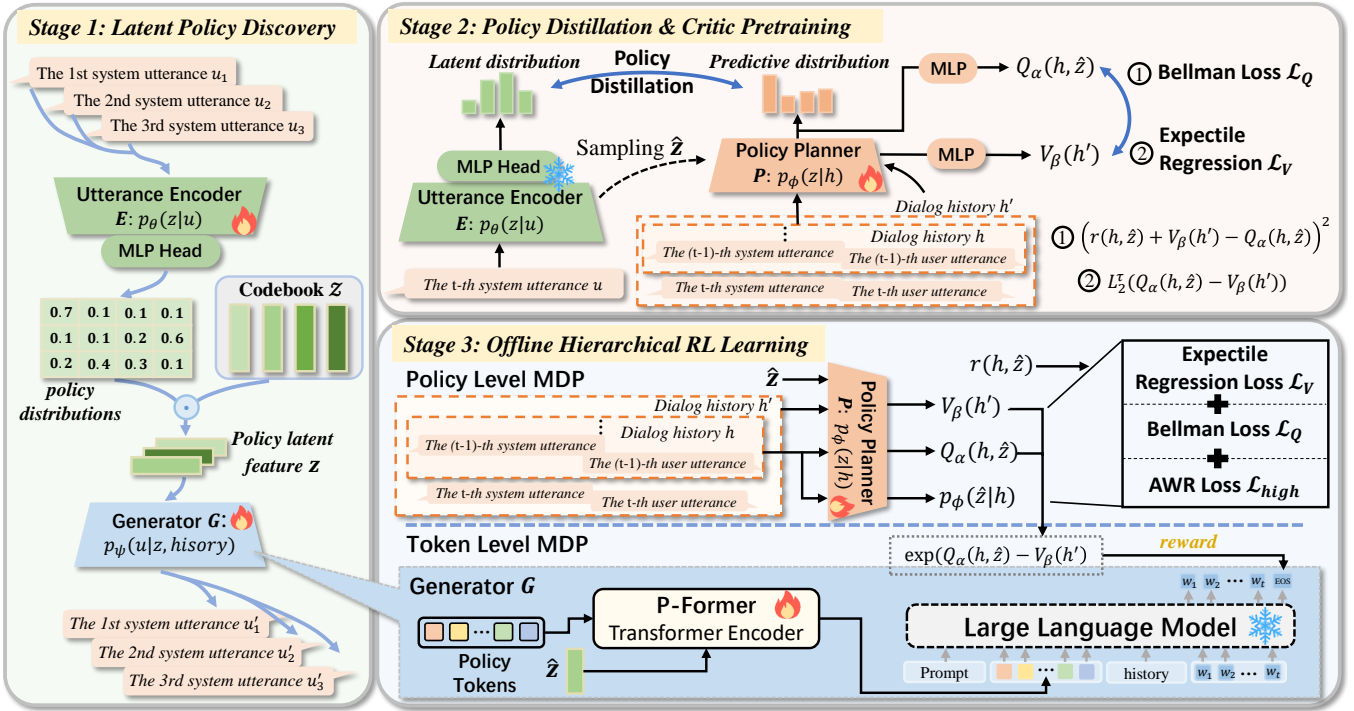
Stage 1: Latent Policy Discovery

The 1st system utterance $u_1$
The 2nd system utterance $u_2$
The 3rd system utterance $u_3$

Utterance Encoder
$\boldsymbol{E}$: $p_\theta(z|u)$
MLP Head

| 0.7 | 0.1 | 0.1 | 0.1 |
|---|---|---|---|
| 0.1 | 0.1 | 0.2 | 0.6 |
| 0.2 | 0.4 | 0.3 | 0.1 |

Codebook $\mathcal{Z}$

policy distributions

Policy latent feature $\boldsymbol{z}$

Generator $\boldsymbol{G}$:
$p_\psi(u|z, hisory)$

The 1st system utterance $u'_1$
The 2nd system utterance $u'_2$
The 3rd system utterance $u'_3$

Stage 2: Policy Distillation & Critic Pretraining

Latent distribution
Policy Distillation
Predictive distribution
MLP
$Q_\alpha(h, \hat{z})$
① Bellman Loss $\mathcal{L}_Q$
MLP Head
Utterance Encoder
$\boldsymbol{E}$: $p_\theta(z|u)$
Sampling $\hat{\boldsymbol{z}}$
Policy Planner
$\boldsymbol{P}$: $p_\phi(z|h)$
MLP
$V_\beta(h')$
② Expectile Regression $\mathcal{L}_V$
Dialog history h'
Dialog history h
The (t-1)-th system utterance
The (t-1)-th user utterance
The t-th system utterance u
The t-th system utterance
The t-th user utterance
① $\left(r(h,\hat{z}) + V_\beta(h') - Q_\alpha(h,\hat{z})\right)^2$
② $L_2^\tau(Q_\alpha(h,\hat{z}) - V_\beta(h'))$

Stage 3: Offline Hierarchical RL Learning

Policy Level MDP
$\hat{\boldsymbol{z}}$
Dialog history h'
Dialog history h
The (t-1)-th system utterance
The (t-1)-th user utterance
The t-th system utterance
The t-th user utterance
Policy Planner
$\boldsymbol{P}$: $p_\phi(z|h)$
$r(h, \hat{z})$
$V_\beta(h')$
$Q_\alpha(h, \hat{z})$
$p_\phi(\hat{z}|h)$
Expectile Regression Loss $\mathcal{L}_V$
Bellman Loss $\mathcal{L}_Q$
AWR Loss $\mathcal{L}_{high}$

Token Level MDP
$\exp(Q_\alpha(h,\hat{z}) - V_\beta(h')$
reward
Generator $\boldsymbol{G}$
$w_1$ $w_2$ ⋯ $w_t$ EOS
P-Former
Transformer Encoder
Large Language Model
Policy Tokens
$\hat{\boldsymbol{z}}$
Prompt
history
$w_1$ $w_2$ ⋯ $w_t$